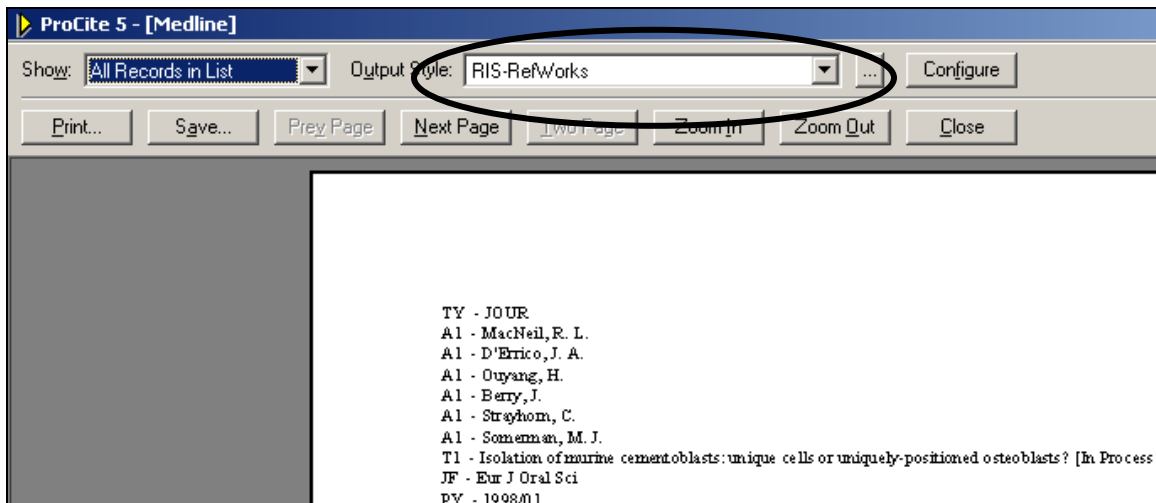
ProCite 5 - [Medline]

Show: All Records in List
Output Style: RIS-RefWorks
...
Configure

Print...
Save...
Prev Page
Next Page
Two Page
Zoom In
Zoom Out
Close

TY - JOUR
A1 - MacNeil, R. L.
A1 - D'Errico, J. A.
A1 - Ouyang, H.
A1 - Berry, J.
A1 - Strayhorn, C.
A1 - Somerman, M. J.
T1 - Isolation of murine cementoblasts: unique cells or uniquely-positioned osteoblasts? [In Process
JF - Eur J Oral Sci
PY - 1998/01